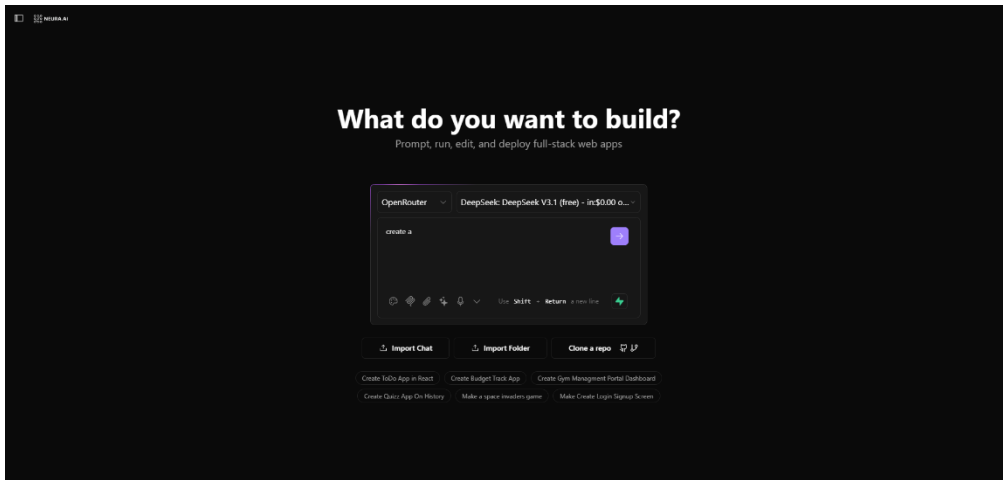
NEURA AI

What do you want to build?

Prompt, run, edit, and deploy full-stack web apps

OpenRouter

DeepSeek: DeepSeek V3.1 (free) - in:$0.00 o...

create a

Use Shift + Return a new line

Import Chat

Import Folder

Clone a repo

Create ToDo App in React

Create Budget Track App

Create Gym Managment Portal Dashboard

Create Quizz App On History

Make a space invaders game

Make Create Login Signup Screen